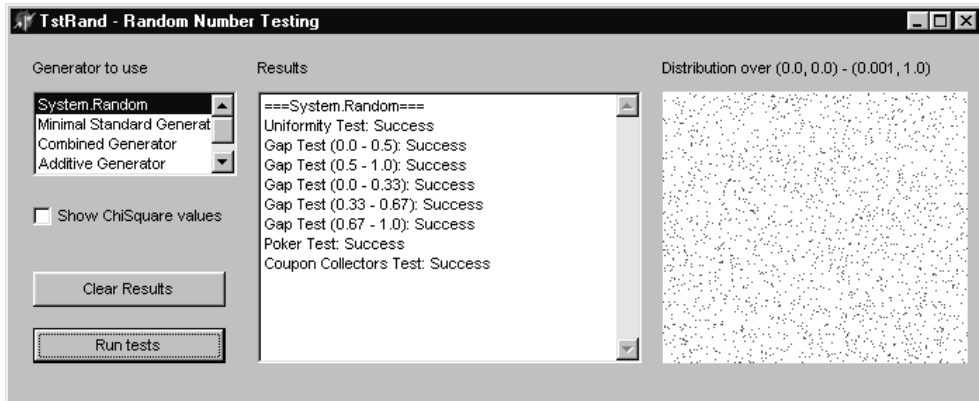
TstRand - Random Number Testing

Generator to use

System.Random
Minimal Standard Generat
Combined Generator
Additive Generator

Show ChiSquare values

Clear Results

Run tests

Results

===System.Random===
Uniformity Test: Success
Gap Test (0.0 - 0.5): Success
Gap Test (0.5 - 1.0): Success
Gap Test (0.0 - 0.33): Success
Gap Test (0.33 - 0.67): Success
Gap Test (0.67 - 1.0): Success
Poker Test: Success
Coupon Collectors Test: Success

Distribution over (0.0, 0.0) - (0.001, 1.0)